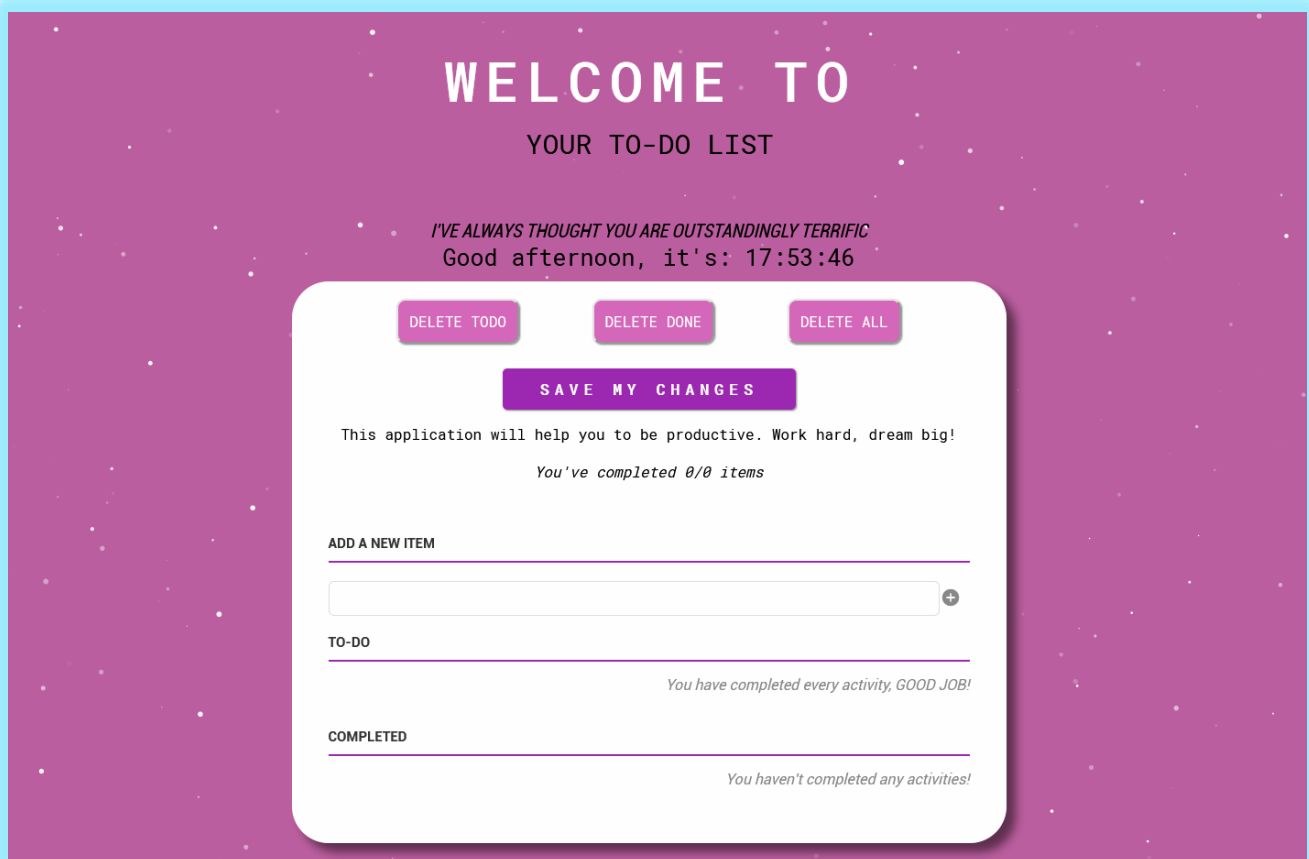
WELCOME TO

YOUR TO-DO LIST

I'VE ALWAYS THOUGHT YOU ARE OUTSTANDINGLY TERRIFIC

Good afternoon, it's: 17:53:46

DELETE TODO DELETE DONE DELETE ALL

SAVE MY CHANGES

This application will help you to be productive. Work hard, dream big!

You've completed 0/0 items

ADD A NEW ITEM

TO-DO

You have completed every activity, GOOD JOB!

COMPLETED

You haven't completed any activities!